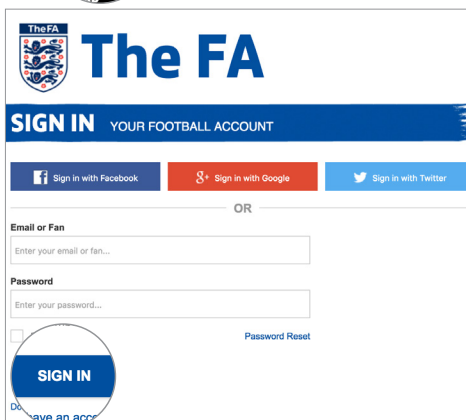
TheFA

The FA

SIGN IN YOUR FOOTBALL ACCOUNT

Sign in with Facebook

Sign in with Google

Sign in with Twitter

OR

Email or Fan

Enter your email or fan...

Password

Enter your password...

Password Reset

SIGN IN

Do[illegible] ave an acc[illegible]